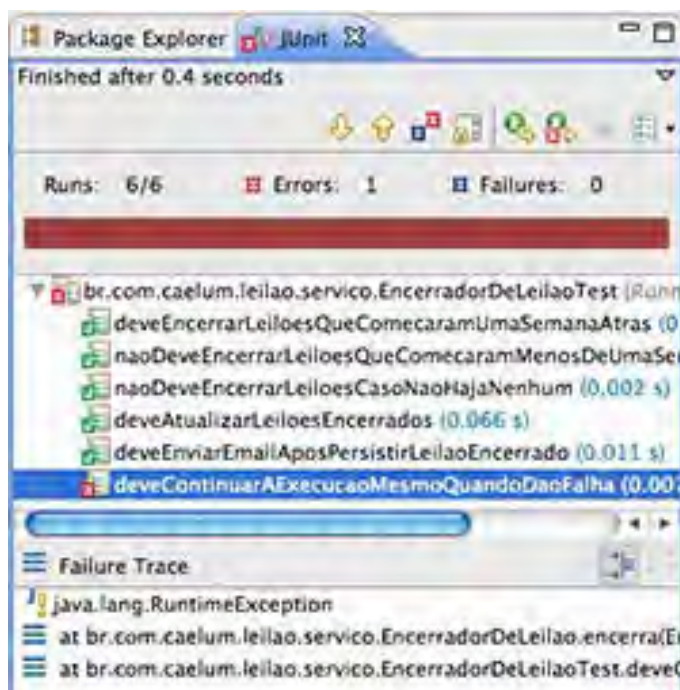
Package Explorer JUnit

Finished after 0.4 seconds

Runs: 6/6 Errors: 1 Failures: 0

br.com.caelum.leilao.servico.EncerradorDeLeilaoTest (Runn
deveEncerrarLeiloesQueComecaramUmaSemanaAtras (0
naoDeveEncerrarLeiloesQueComecaramMenosDeUmaSe
naoDeveEncerrarLeiloesCasoNaoHajaNenhum (0.002 s)
deveAtualizarLeiloesEncerrados (0.066 s)
deveEnviarEmailAposPersistirLeilaoEncerrado (0.011 s)
deveContinuarAExecucaoMesmoQuandoDaoFalha (0.00

Failure Trace
java.lang.RuntimeException
at br.com.caelum.leilao.servico.EncerradorDeLeilao.encerra(E
at br.com.caelum.leilao.servico.EncerradorDeLeilaoTest.deve